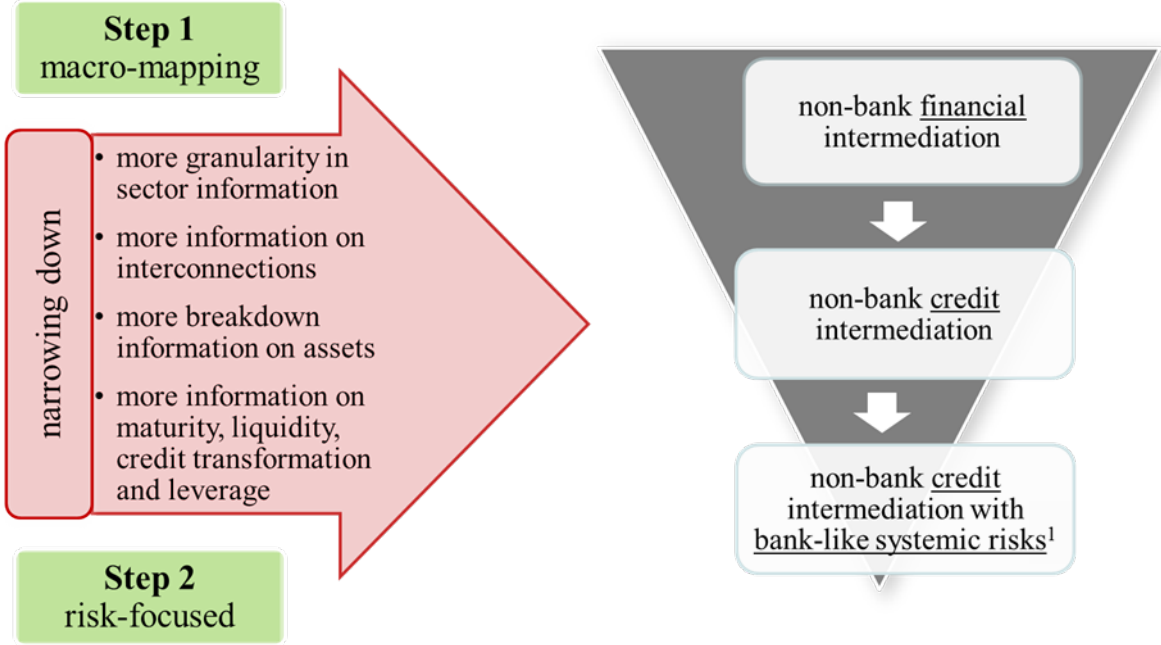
**Step 1**
macro-mapping

narrowing down

- more granularity in sector information
- more information on interconnections
- more breakdown information on assets
- more information on maturity, liquidity, credit transformation and leverage

**Step 2**
risk-focused

non-bank financial intermediation

non-bank credit intermediation

non-bank credit intermediation with bank-like systemic risks$^1$